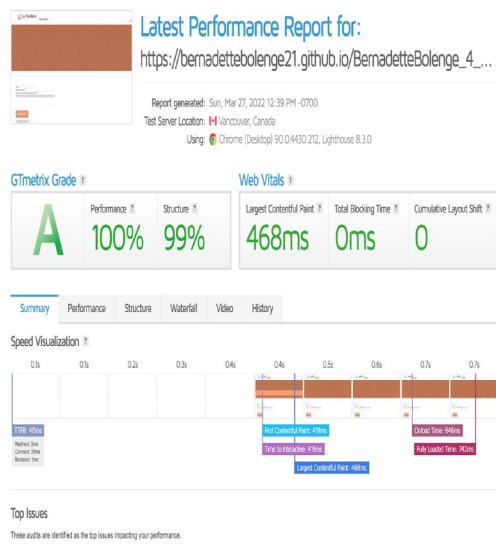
Latest Performance Report for:
https://bernadettebolenge21.github.io/BernadetteBolenge_4_...

Report generated: Sun, Mar 27, 2022 12:39 PM -0700
Test Server Location: Vancouver, Canada
Using: Chrome (Desktop) 90.0.4430.212, Lighthouse 8.3.0

GTmetrix Grade ?

A

Performance ?
100%

Structure ?
99%

Web Vitals ?

Largest Contentful Paint ?
468ms

Total Blocking Time ?
0ms

Cumulative Layout Shift ?
0

Summary | Performance | Structure | Waterfall | Video | History

Speed Visualization ?

0.1s 0.1s 0.2s 0.3s 0.4s 0.4s 0.5s 0.6s 0.7s 0.7s

TTFB: 40ms
Redirect: 0ms
Connect: 39ms
Backend: 1ms

First Contentful Paint: 419ms
Time to Interactive: 419ms
Largest Contentful Paint: 468ms
Onload Time: 646ms
Fully Loaded Time: 742ms

Top Issues

These audits are identified as the top issues impacting your performance.